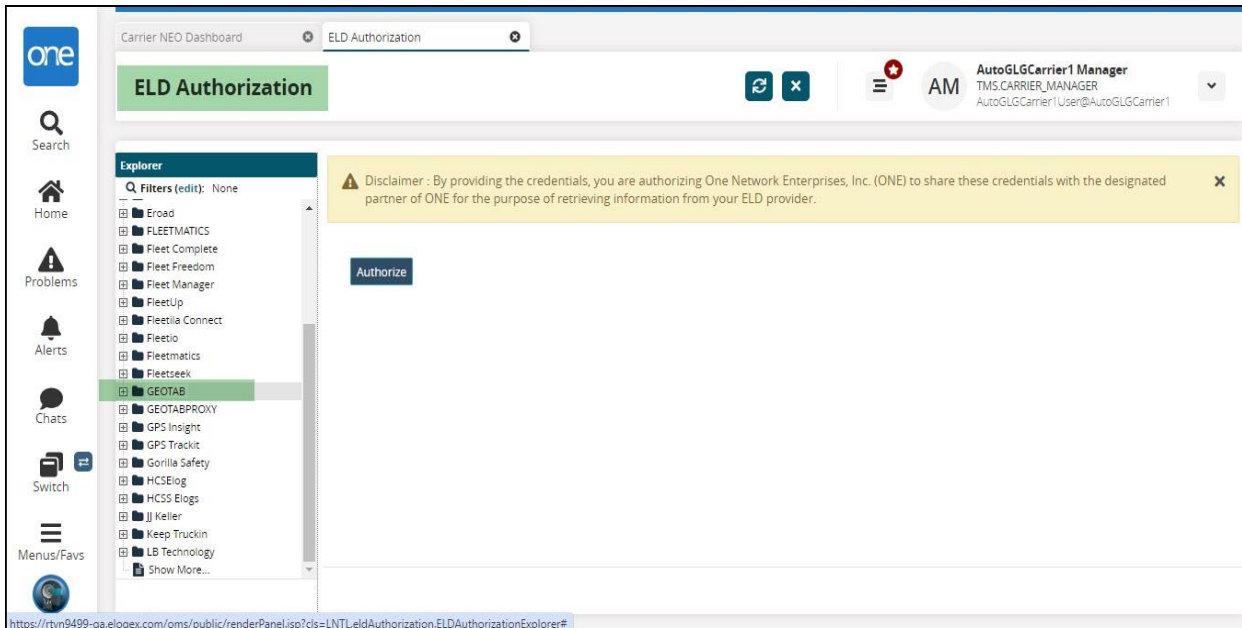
one

Search

Home

Problems

Alerts

Chats

Switch

Menus/Favs

Carrier NEO Dashboard

ELD Authorization

ELD Authorization

AM

AutoGLGCarrier1 Manager
TMS.CARRIER_MANAGER
AutoGLGCarrier1User@AutoGLGCarrier1

Explorer

Filters (edit): None

Eroad
FLEETMATICS
Fleet Complete
Fleet Freedom
Fleet Manager
FleetUp
Fleetila Connect
Fleetio
Fleetmatics
Fleetseek
GEOTAB
GEOTABPROXY
GPS Insight
GPS Trackit
Gorilla Safety
HCSElog
HCSS Elogs
JJ Keller
Keep Truckin
LB Technology
Show More...

Disclaimer : By providing the credentials, you are authorizing One Network Enterprises, Inc. (ONE) to share these credentials with the designated partner of ONE for the purpose of retrieving information from your ELD provider.

Authorize

https://rtvn9499-qa.elogex.com/oms/public/renderPanel.jsp?cls=LNTL.eldAuthorization.ELDAuthorizationExplorer#